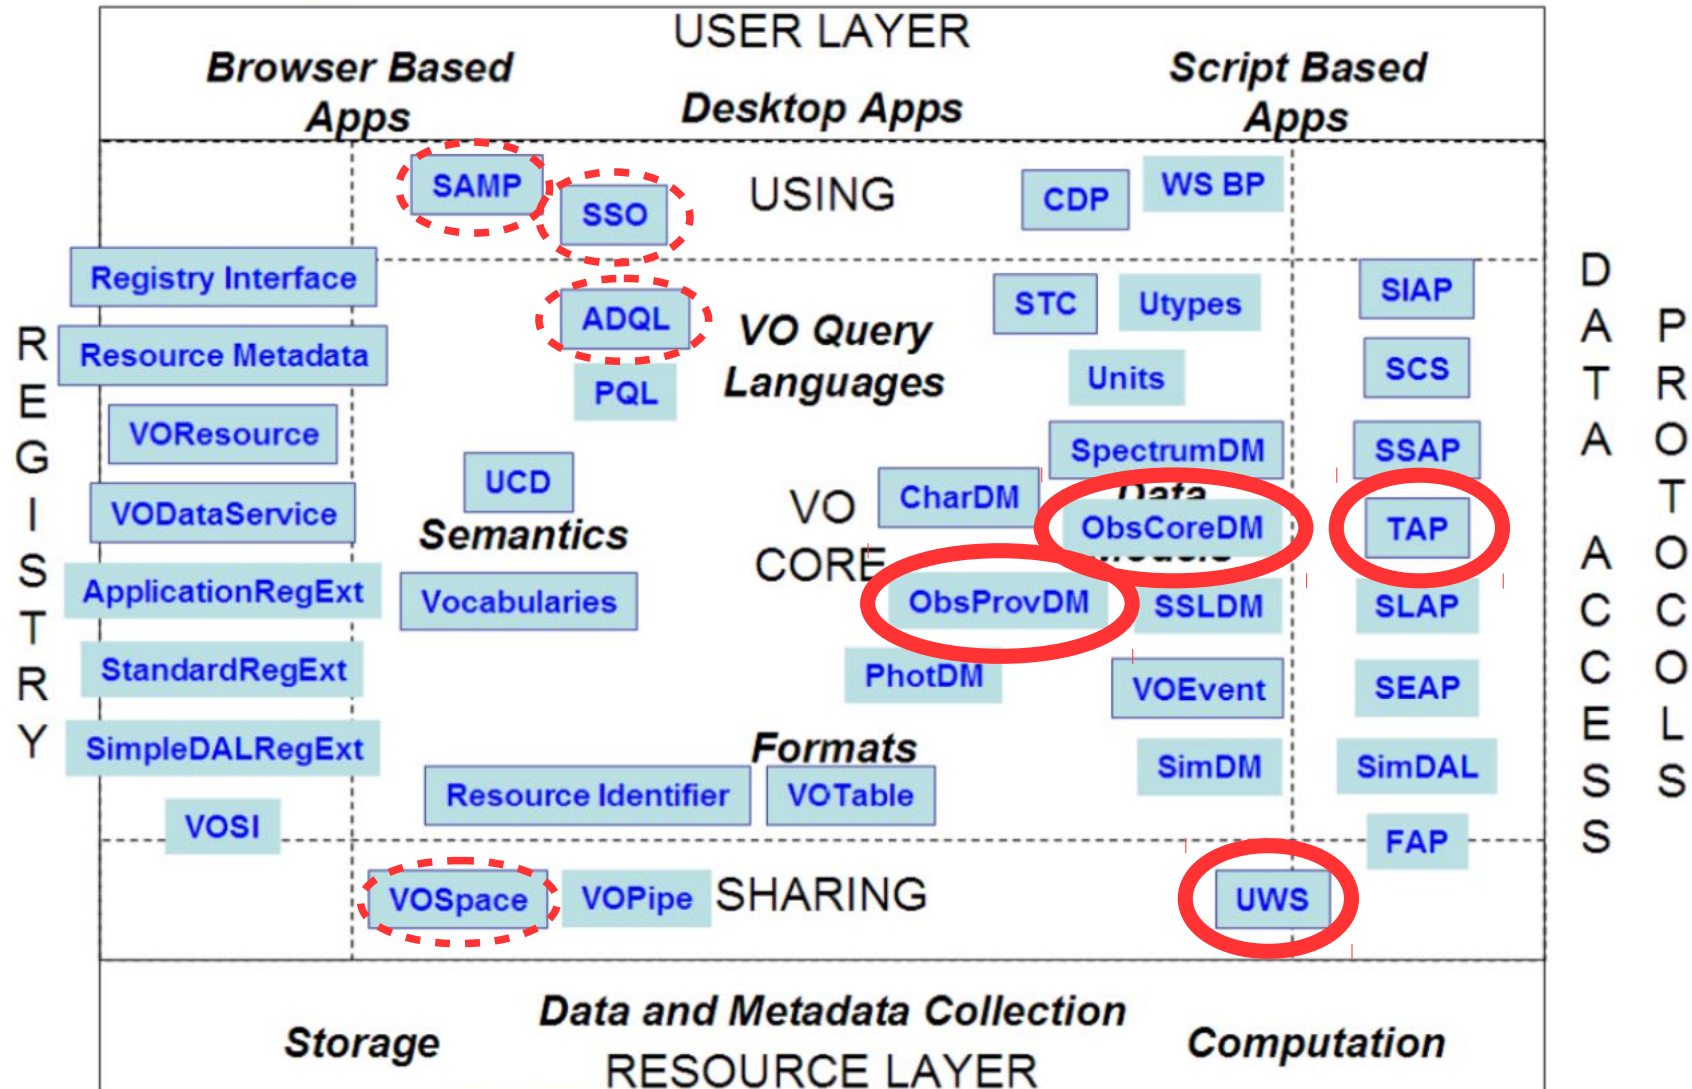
USER LAYER

Browser Based Apps

Desktop Apps

Script Based Apps

SAMP

SSO

USING

CDP

WS BP

Registry Interface

Resource Metadata

VOResource

VODataService

ApplicationRegExt

StandardRegExt

SimpleDALRegExt

VOSI

REGISTRY

ADQL

PQL

VO Query Languages

STC

Utypes

Units

SpectrumDM

UCD

Semantics

Vocabularies

VO CORE

CharDM

Data

ObsCoreDM

ObsProvDM

SSLDM

PhotDM

VOEvent

SimDM

Formats

Resource Identifier

VOTable

SIAP

SCS

SSAP

TAP

SLAP

SEAP

SimDAL

FAP

DATA ACCESS

PROTOCOLS

VOSpace

VOPipe

SHARING

UWS

Storage

Data and Metadata Collection

RESOURCE LAYER

Computation